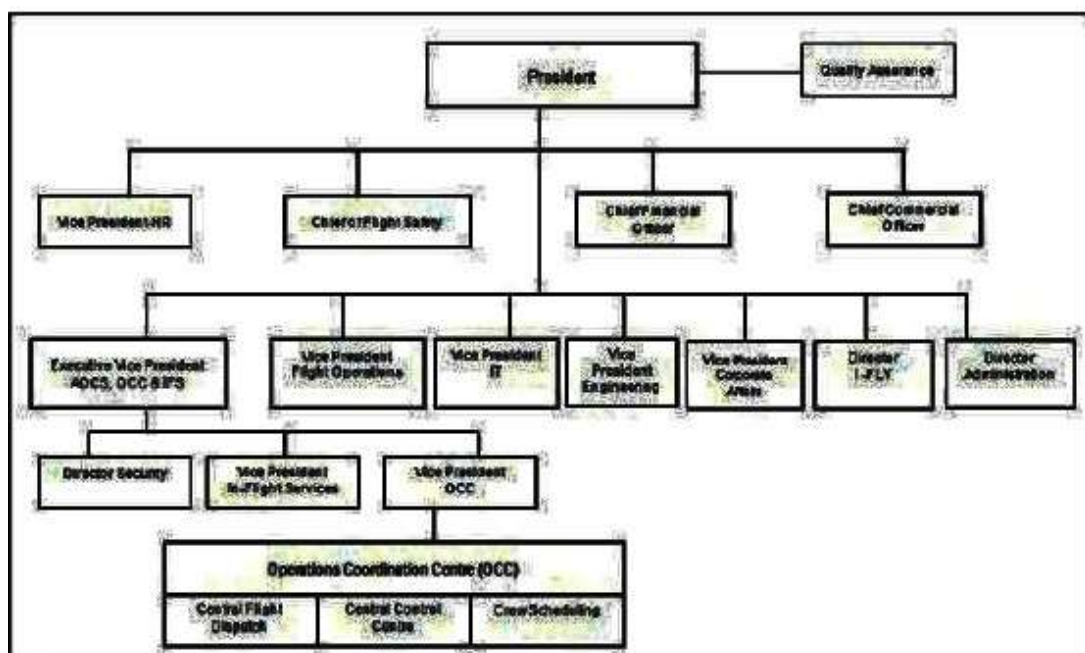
President

Quality Assurance

Vice President HR

Chief of Flight Safety

Chief Financial Officer

Chief Commercial Officer

Executive Vice President AOCS, OCC & IFS

Vice President Flight Operations

Vice President IT

Vice President Engineering

Vice President Corporate Affairs

Director I-FLY

Director Administration

Director Security

Vice President In-Flight Services

Vice President OCC

Operations Coordination Centre (OCC)

Central Flight Dispatch

Central Control Centre

Crew Scheduling